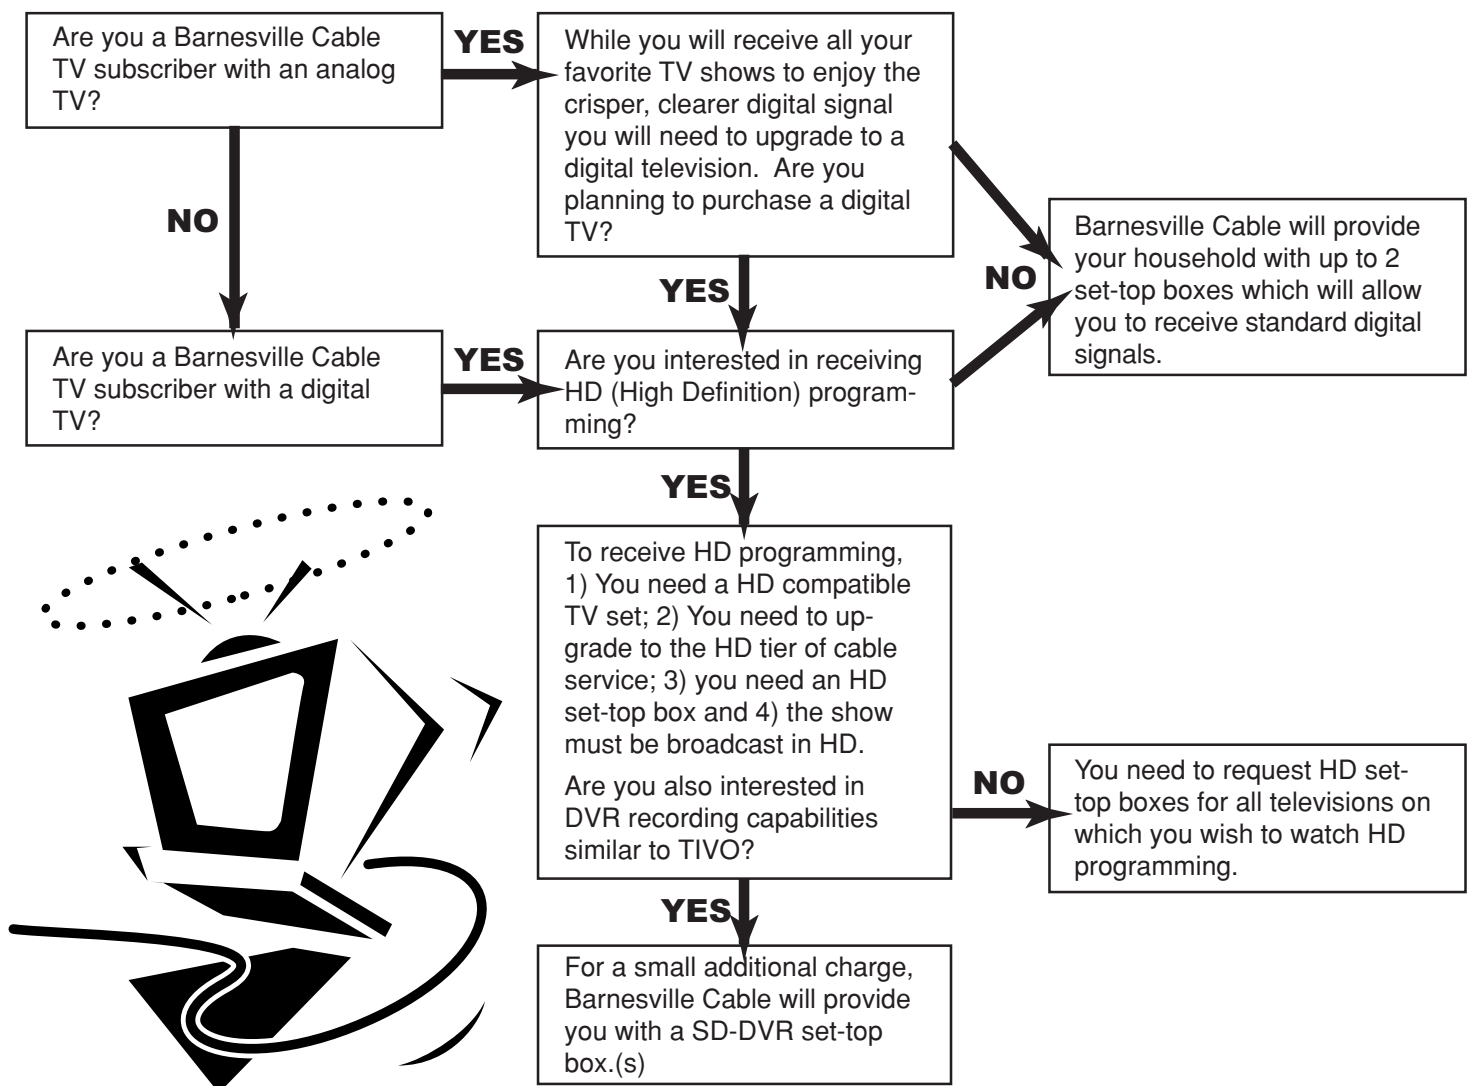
Are you a Barnesville Cable TV subscriber with an analog TV?

YES

While you will receive all your favorite TV shows to enjoy the crisper, clearer digital signal you will need to upgrade to a digital television. Are you planning to purchase a digital TV?

NO

Barnesville Cable will provide your household with up to 2 set-top boxes which will allow you to receive standard digital signals.

NO

YES

Are you a Barnesville Cable TV subscriber with a digital TV?

YES

Are you interested in receiving HD (High Definition) programming?

YES

To receive HD programming, 1) You need a HD compatible TV set; 2) You need to upgrade to the HD tier of cable service; 3) you need an HD set-top box and 4) the show must be broadcast in HD.

Are you also interested in DVR recording capabilities similar to TIVO?

NO

You need to request HD set-top boxes for all televisions on which you wish to watch HD programming.

YES

For a small additional charge, Barnesville Cable will provide you with a SD-DVR set-top box.(s)